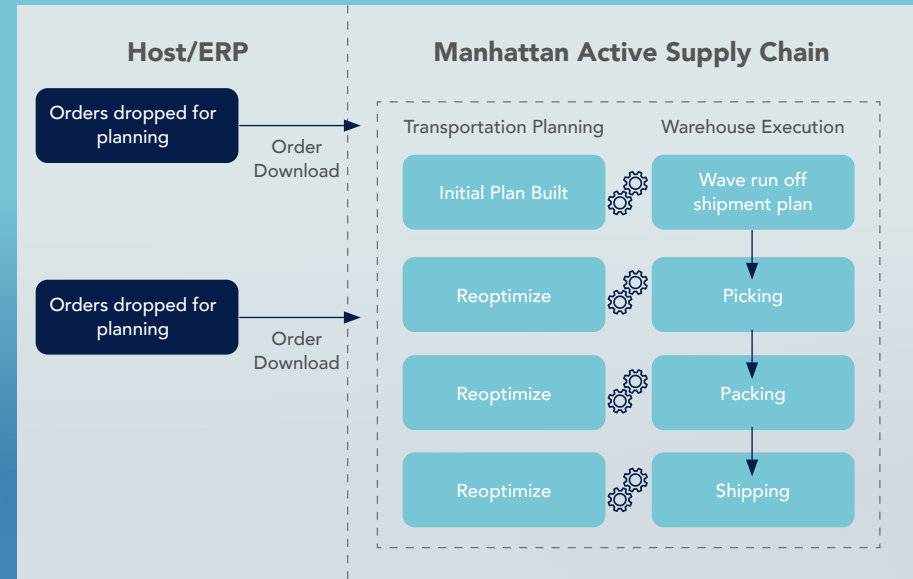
Host/ERP

Manhattan Active Supply Chain

Orders dropped for planning

Order Download

Orders dropped for planning

Order Download

Transportation Planning

Warehouse Execution

Initial Plan Built

Wave run off shipment plan

Reoptimize

Picking

Reoptimize

Packing

Reoptimize

Shipping